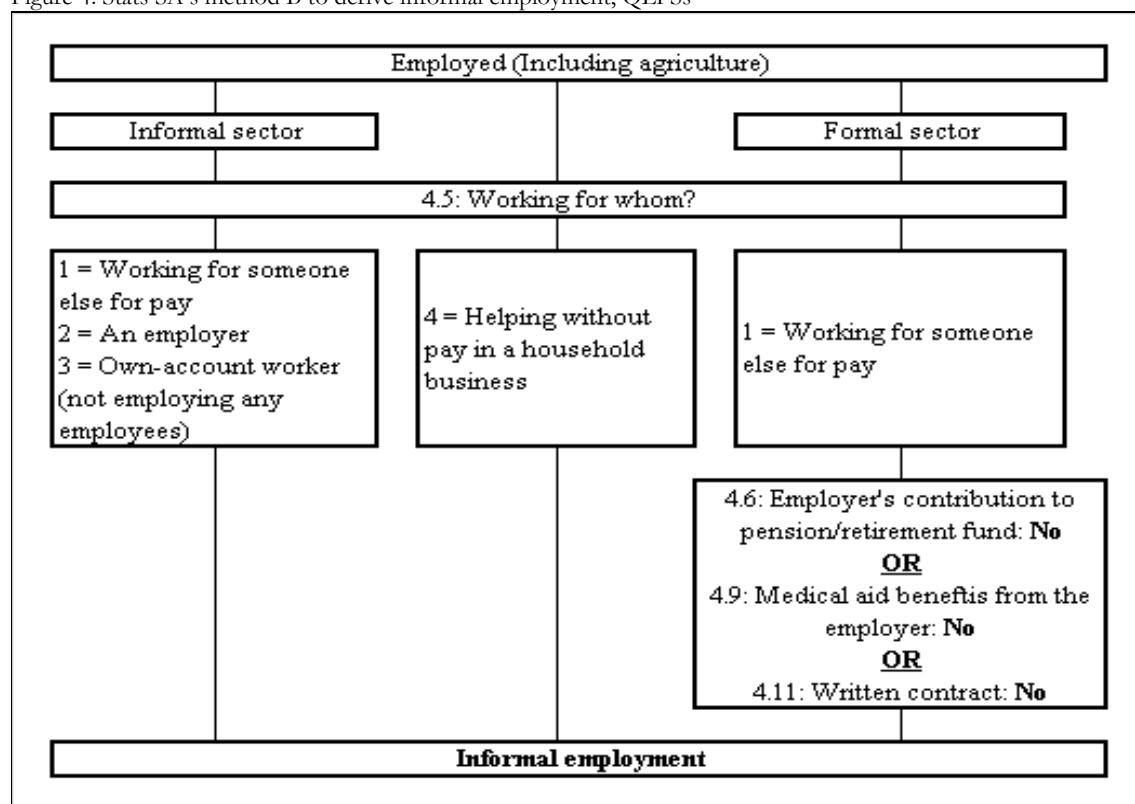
Figure 4: Stats SA's method B to derive informal employment, QLFSs

Employed (Including agriculture)

Informal sector

Formal sector

4.5: Working for whom?

1 = Working for someone else for pay
2 = An employer
3 = Own-account worker (not employing any employees)

4 = Helping without pay in a household business

1 = Working for someone else for pay

4.6: Employer's contribution to pension/retirement fund: **No**
**OR**
4.9: Medical aid beneftis from the employer: **No**
**OR**
4.11: Written contract: **No**

**Informal employment**